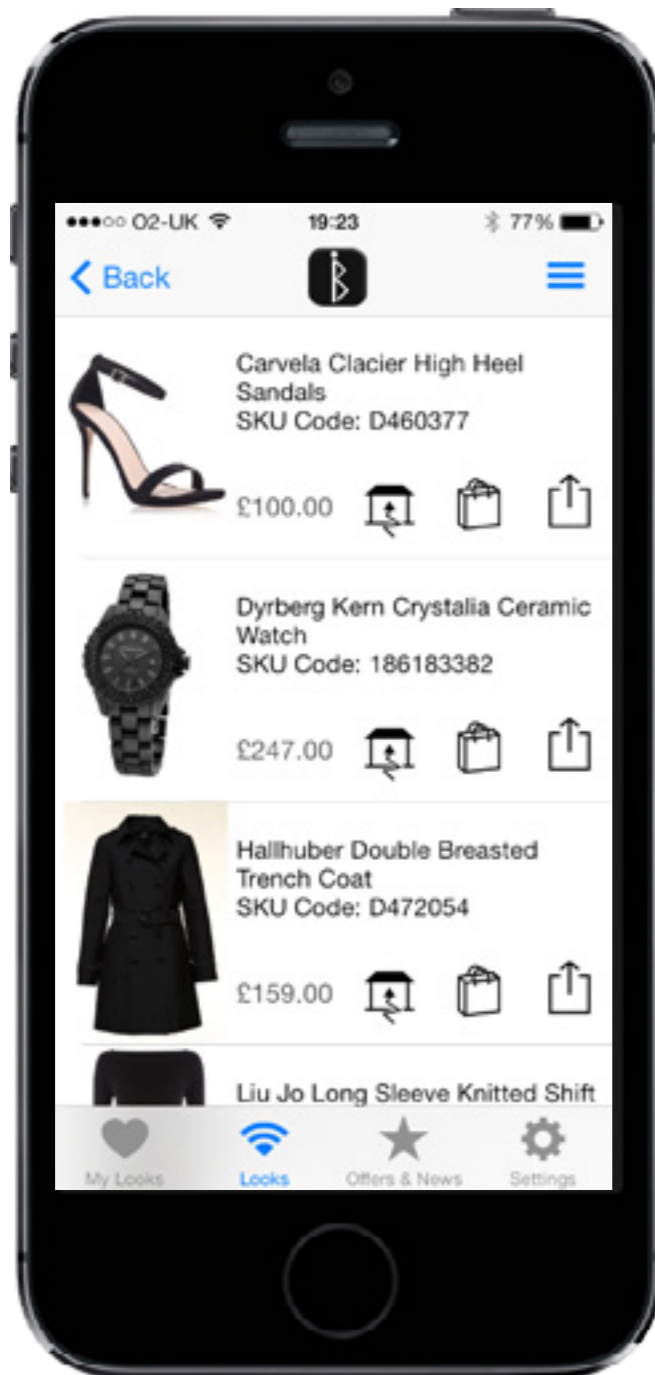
●●●○○ O2-UK 19:23 77%

Back

Carvela Clacier High Heel Sandals
SKU Code: D460377

£100.00

Dyrberg Kern Crystalia Ceramic Watch
SKU Code: 186183382

£247.00

Hallhuber Double Breasted Trench Coat
SKU Code: D472054

£159.00

Liu Jo Long Sleeve Knitted Shift

My Looks
Looks
Offers & News
Settings